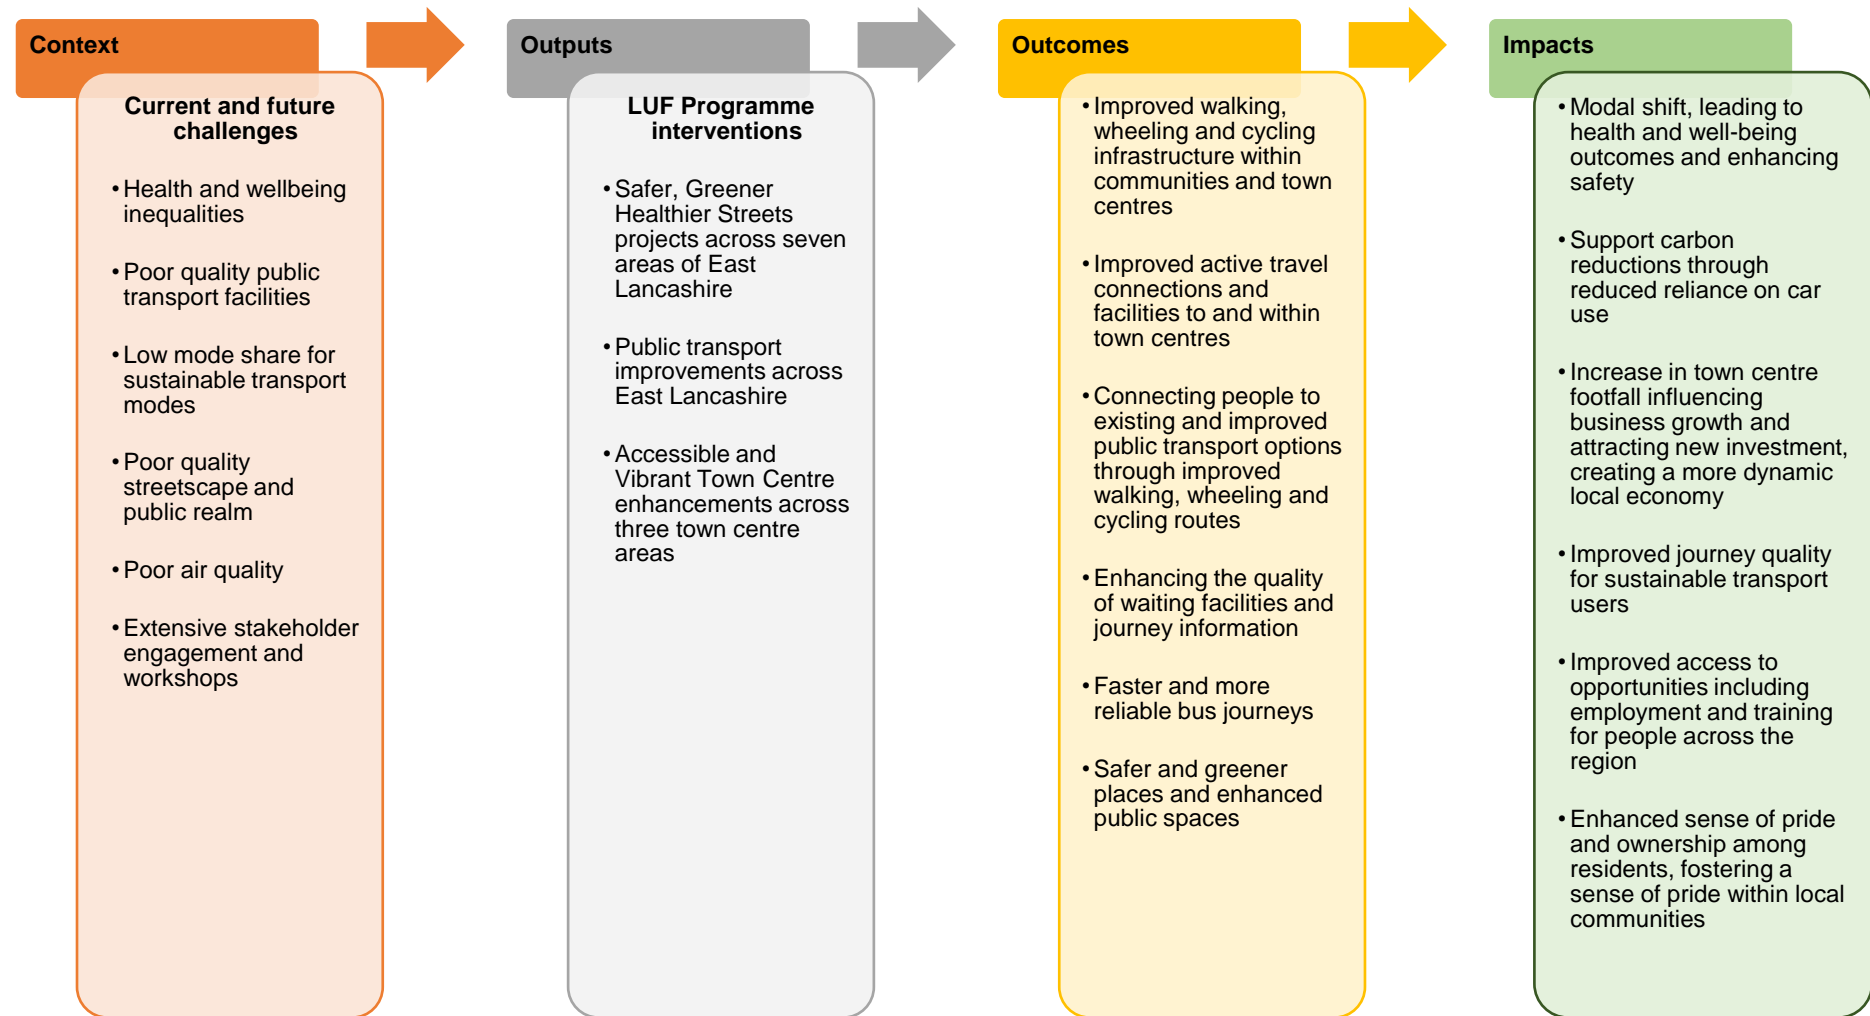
Context

Current and future challenges

• Health and wellbeing inequalities

• Poor quality public transport facilities

• Low mode share for sustainable transport modes

• Poor quality streetscape and public realm

• Poor air quality

• Extensive stakeholder engagement and workshops

Outputs

LUF Programme interventions

• Safer, Greener Healthier Streets projects across seven areas of East Lancashire

• Public transport improvements across East Lancashire

• Accessible and Vibrant Town Centre enhancements across three town centre areas

Outcomes

• Improved walking, wheeling and cycling infrastructure within communities and town centres

• Improved active travel connections and facilities to and within town centres

• Connecting people to existing and improved public transport options through improved walking, wheeling and cycling routes

• Enhancing the quality of waiting facilities and journey information

• Faster and more reliable bus journeys

• Safer and greener places and enhanced public spaces

Impacts

• Modal shift, leading to health and well-being outcomes and enhancing safety

• Support carbon reductions through reduced reliance on car use

• Increase in town centre footfall influencing business growth and attracting new investment, creating a more dynamic local economy

• Improved journey quality for sustainable transport users

• Improved access to opportunities including employment and training for people across the region

• Enhanced sense of pride and ownership among residents, fostering a sense of pride within local communities